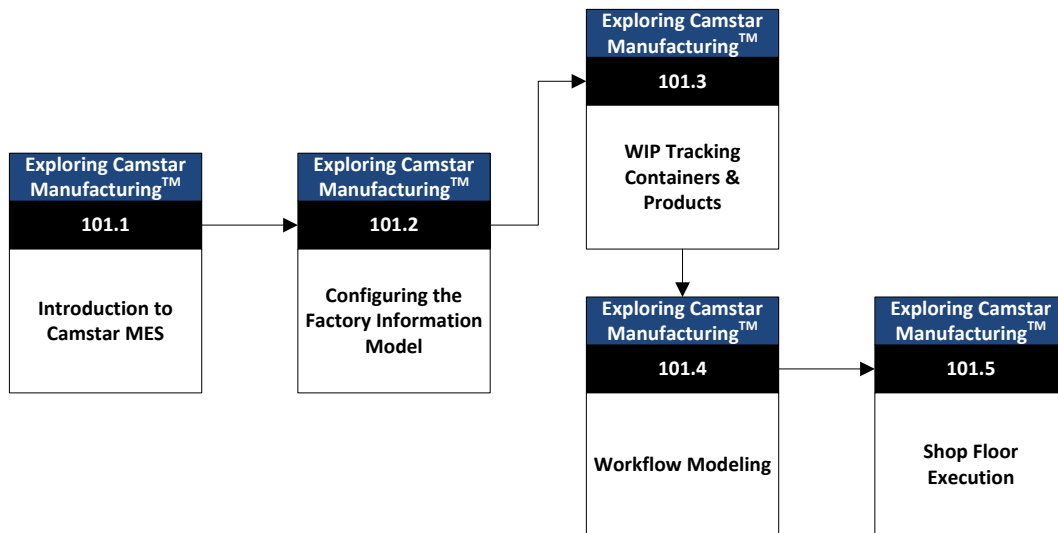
Exploring Camstar Manufacturing$^{TM}$

101.1

Introduction to Camstar MES

Exploring Camstar Manufacturing$^{TM}$

101.2

Configuring the Factory Information Model

Exploring Camstar Manufacturing$^{TM}$

101.3

WIP Tracking Containers & Products

Exploring Camstar Manufacturing$^{TM}$

101.4

Workflow Modeling

Exploring Camstar Manufacturing$^{TM}$

101.5

Shop Floor Execution